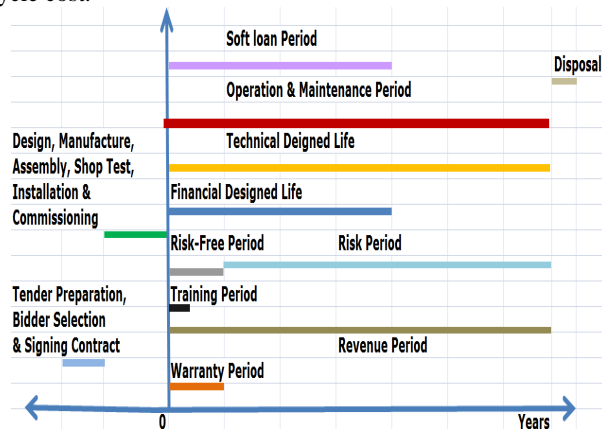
Soft loan Period

Disposal

Operation & Maintenance Period

Design, Manufacture, Assembly, Shop Test, Installation & Commissioning

Technical Deigned Life

Financial Designed Life

Risk-Free Period

Risk Period

Tender Preparation, Bidder Selection & Signing Contract

Training Period

Revenue Period

Warranty Period

0

Years